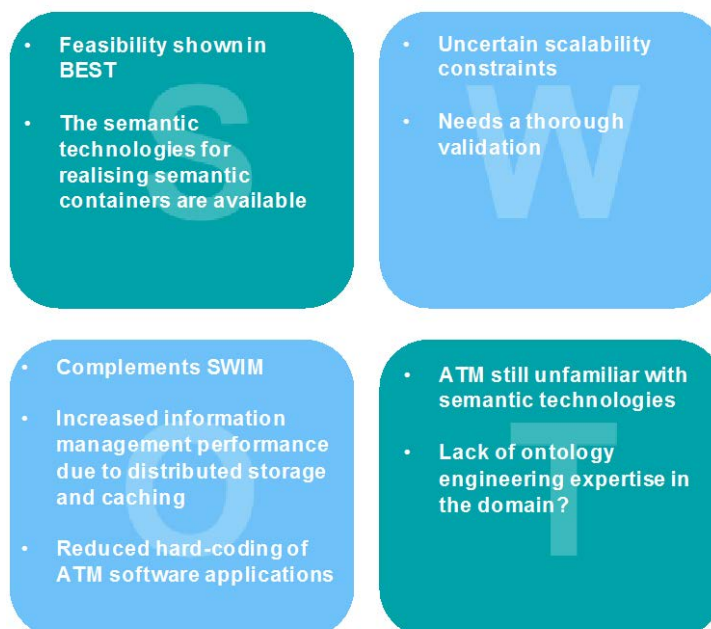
- Feasibility shown in BEST
- The semantic technologies for realising semantic containers are available

S

- Uncertain scalability constraints
- Needs a thorough validation

W

- Complements SWIM
- Increased information management performance due to distributed storage and caching
- Reduced hard-coding of ATM software applications

O

- ATM still unfamiliar with semantic technologies
- Lack of ontology engineering expertise in the domain?

T